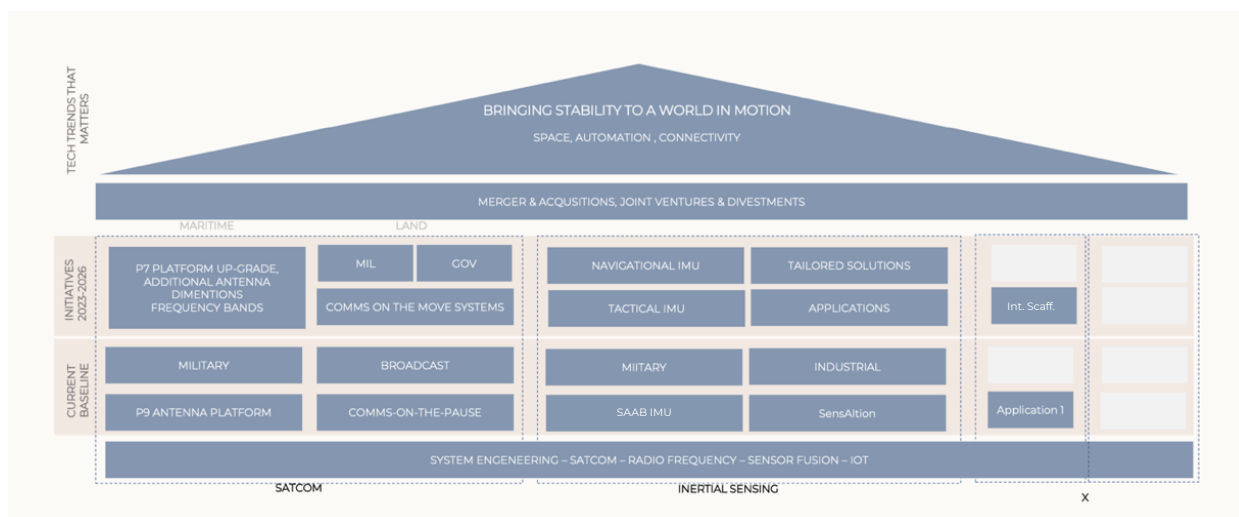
TECH TRENDS THAT MATTERS

BRINGING STABILITY TO A WORLD IN MOTION

SPACE, AUTOMATION , CONNECTIVITY

MERGER & ACQUSITIONS, JOINT VENTURES & DIVESTMENTS

MARITIME

LAND

INITIATIVES 2023-2026

P7 PLATFORM UP-GRADE, ADDITIONAL ANTENNA DIMENTIONS FREQUENCY BANDS

MIL

GOV

COMMS ON THE MOVE SYSTEMS

NAVIGATIONAL IMU

TAILORED SOLUTIONS

TACTICAL IMU

APPLICATIONS

Int. Scaff.

CURRENT BASELINE

MILITARY

BROADCAST

P9 ANTENNA PLATFORM

COMMS-ON-THE-PAUSE

MIITARY

INDUSTRIAL

SAAB IMU

SensAltion

Application 1

SYSTEM ENGENEERING – SATCOM – RADIO FREQUENCY – SENSOR FUSION – IOT

SATCOM

INERTIAL SENSING

X